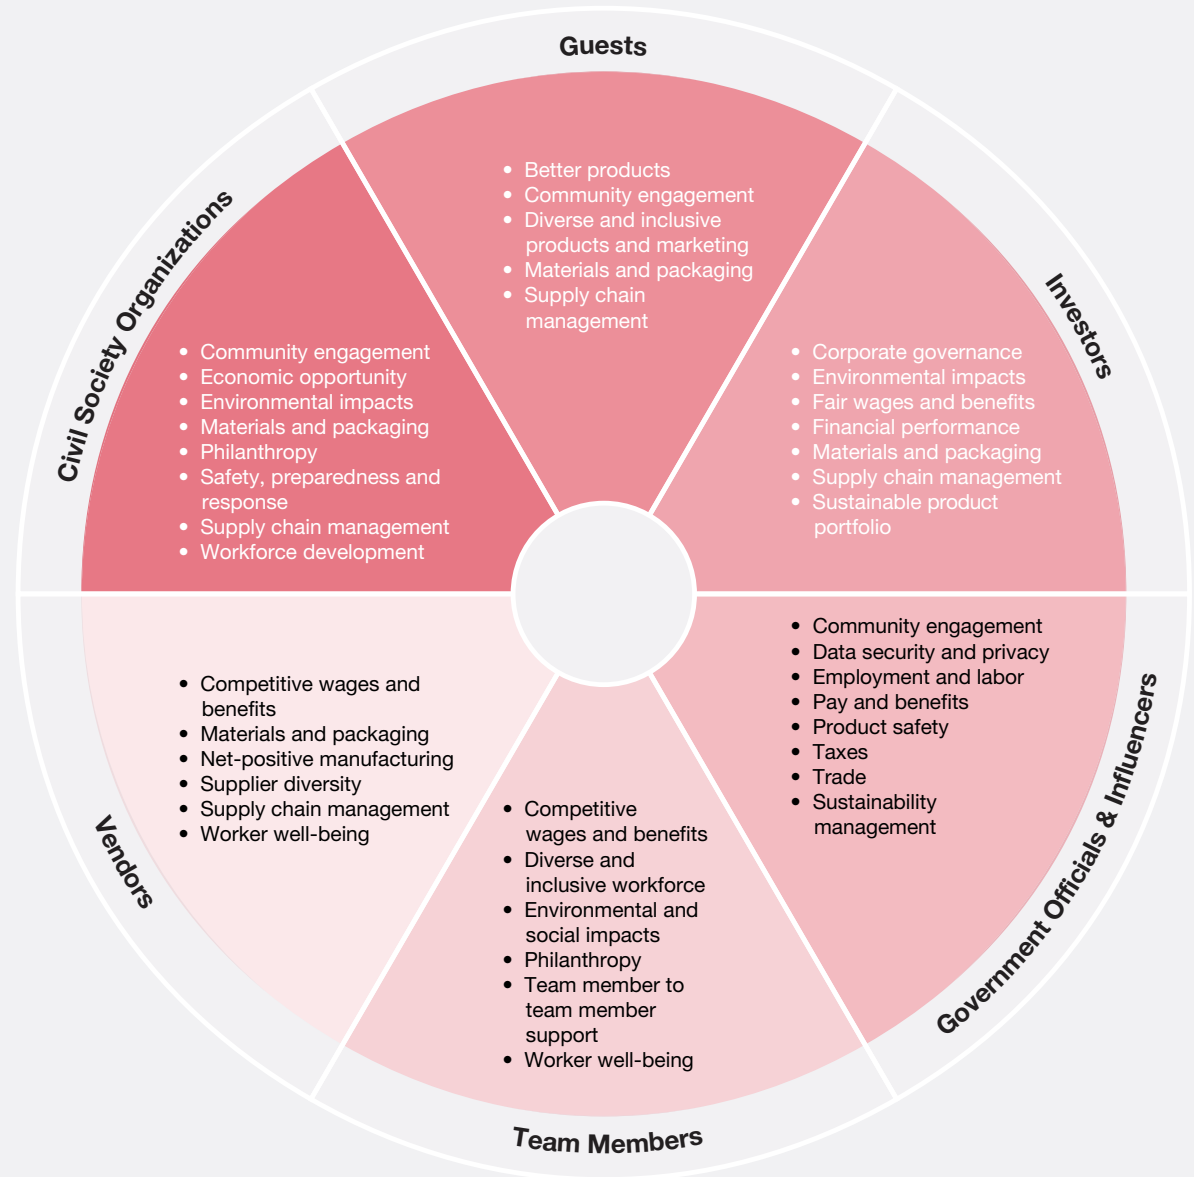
Guests

- Better products
- Community engagement
- Diverse and inclusive products and marketing
- Materials and packaging
- Supply chain management

Investors

- Corporate governance
- Environmental impacts
- Fair wages and benefits
- Financial performance
- Materials and packaging
- Supply chain management
- Sustainable product portfolio

Government Officials & Influencers

- Community engagement
- Data security and privacy
- Employment and labor
- Pay and benefits
- Product safety
- Taxes
- Trade
- Sustainability management

Team Members

- Competitive wages and benefits
- Diverse and inclusive workforce
- Environmental and social impacts
- Philanthropy
- Team member to team member support
- Worker well-being

Vendors

- Competitive wages and benefits
- Materials and packaging
- Net-positive manufacturing
- Supplier diversity
- Supply chain management
- Worker well-being

Civil Society Organizations

- Community engagement
- Economic opportunity
- Environmental impacts
- Materials and packaging
- Philanthropy
- Safety, preparedness and response
- Supply chain management
- Workforce development